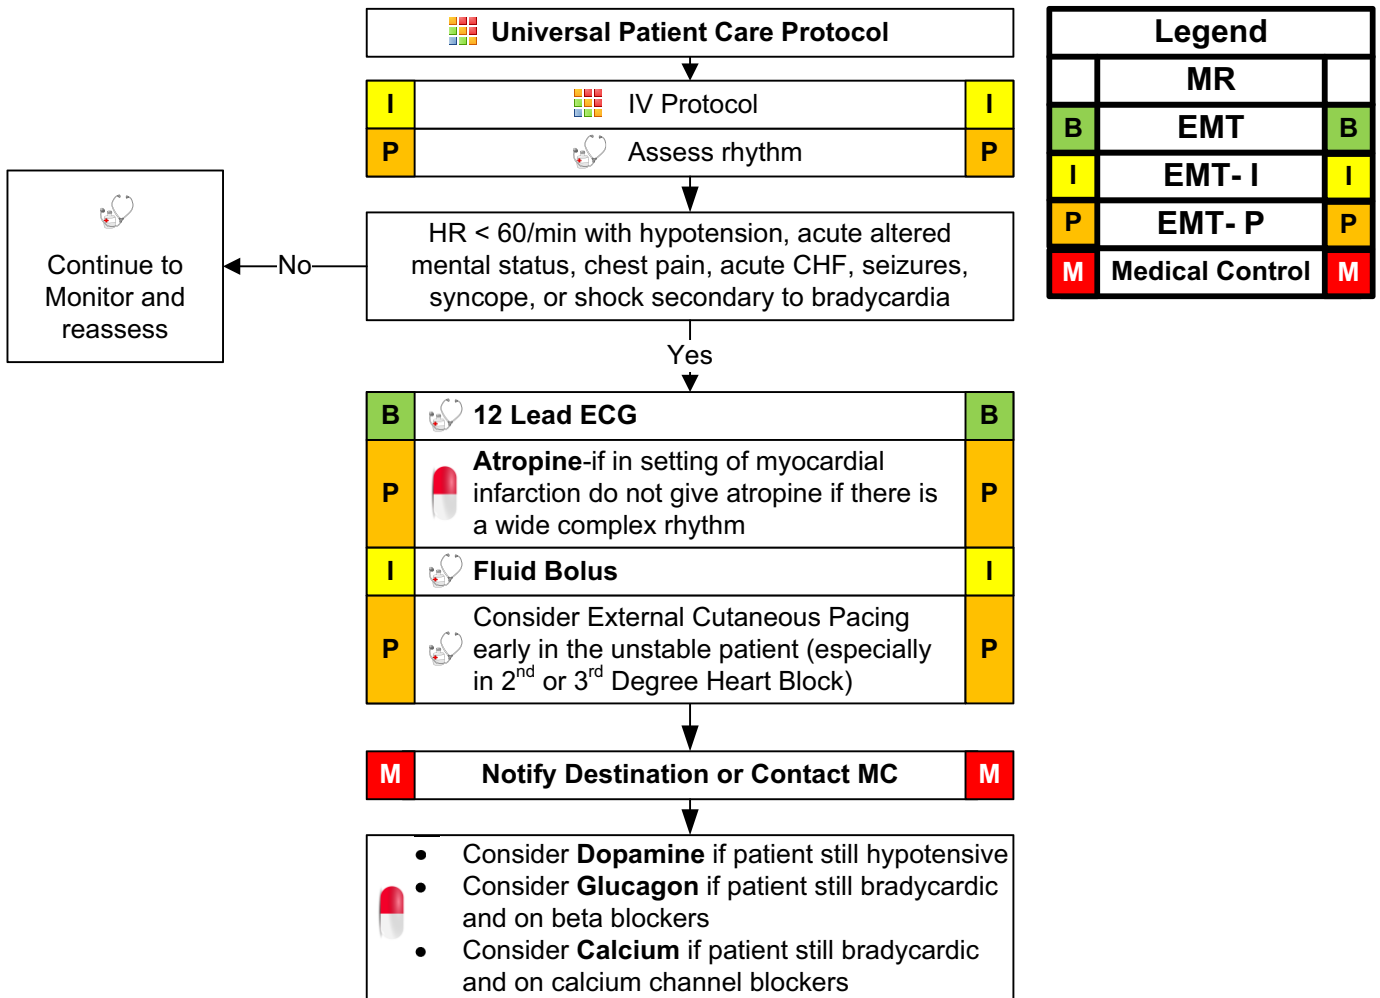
Universal Patient Care Protocol

| I | IV Protocol | I |
|---|---|---|
| P | Assess rhythm | P |

HR < 60/min with hypotension, acute altered mental status, chest pain, acute CHF, seizures, syncope, or shock secondary to bradycardia

No

Continue to Monitor and reassess

Yes

| B | 12 Lead ECG | B |
|---|---|---|
| P | **Atropine**-if in setting of myocardial infarction do not give atropine if there is a wide complex rhythm | P |
| I | Fluid Bolus | I |
| P | Consider External Cutaneous Pacing early in the unstable patient (especially in 2$^{nd}$ or 3$^{rd}$ Degree Heart Block) | P |

| M | Notify Destination or Contact MC | M |
|---|---|---|

- Consider **Dopamine** if patient still hypotensive
- Consider **Glucagon** if patient still bradycardic and on beta blockers
- Consider **Calcium** if patient still bradycardic and on calcium channel blockers

| Legend | | |
|---|---|---|
| | MR | |
| B | EMT | B |
| I | EMT- I | I |
| P | EMT- P | P |
| M | Medical Control | M |